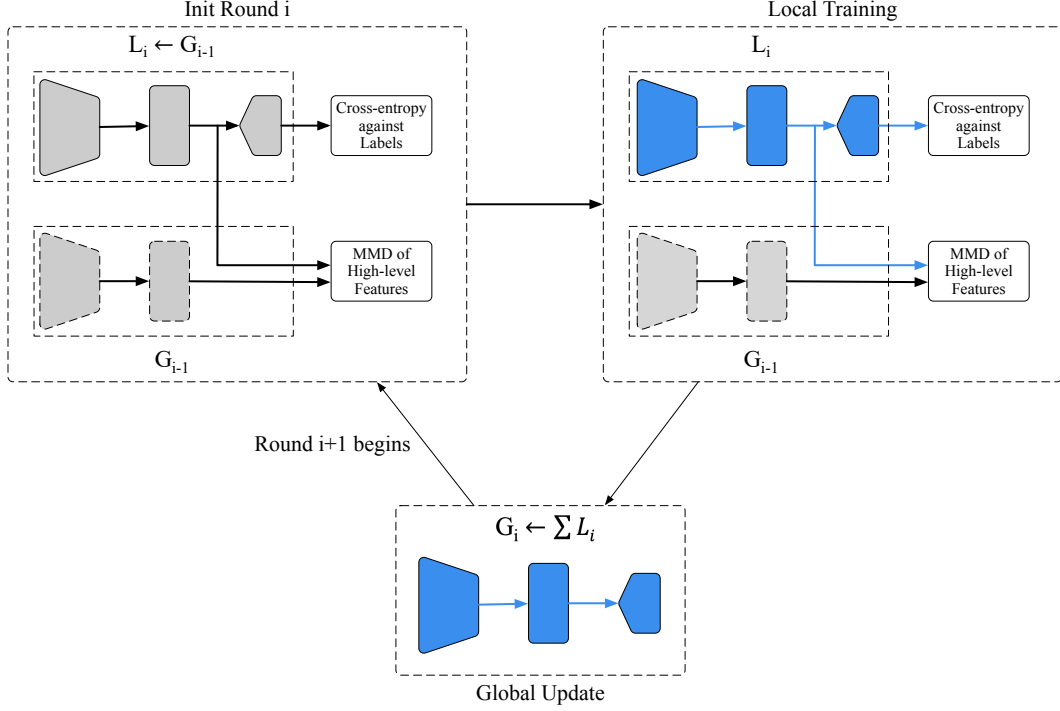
Init Round i

$L_i \leftarrow G_{i-1}$

Cross-entropy against Labels

MMD of High-level Features

$G_{i-1}$

Local Training

$L_i$

Cross-entropy against Labels

MMD of High-level Features

$G_{i-1}$

Round i+1 begins

$G_i \leftarrow \sum L_i$

Global Update